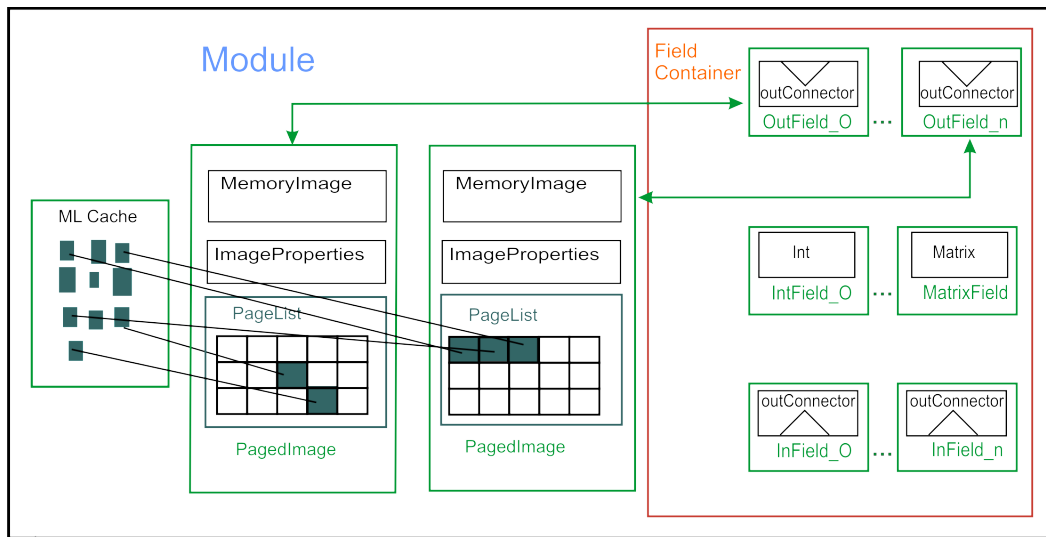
Module

Field Container

outConnector
OutField_O
...
outConnector
OutField_n

ML Cache

MemoryImage
ImageProperties
PageList
PagedImage

MemoryImage
ImageProperties
PageList
PagedImage

Int
IntField_O
...
Matrix
MatrixField

outConnector
InField_O
...
outConnector
InField_n